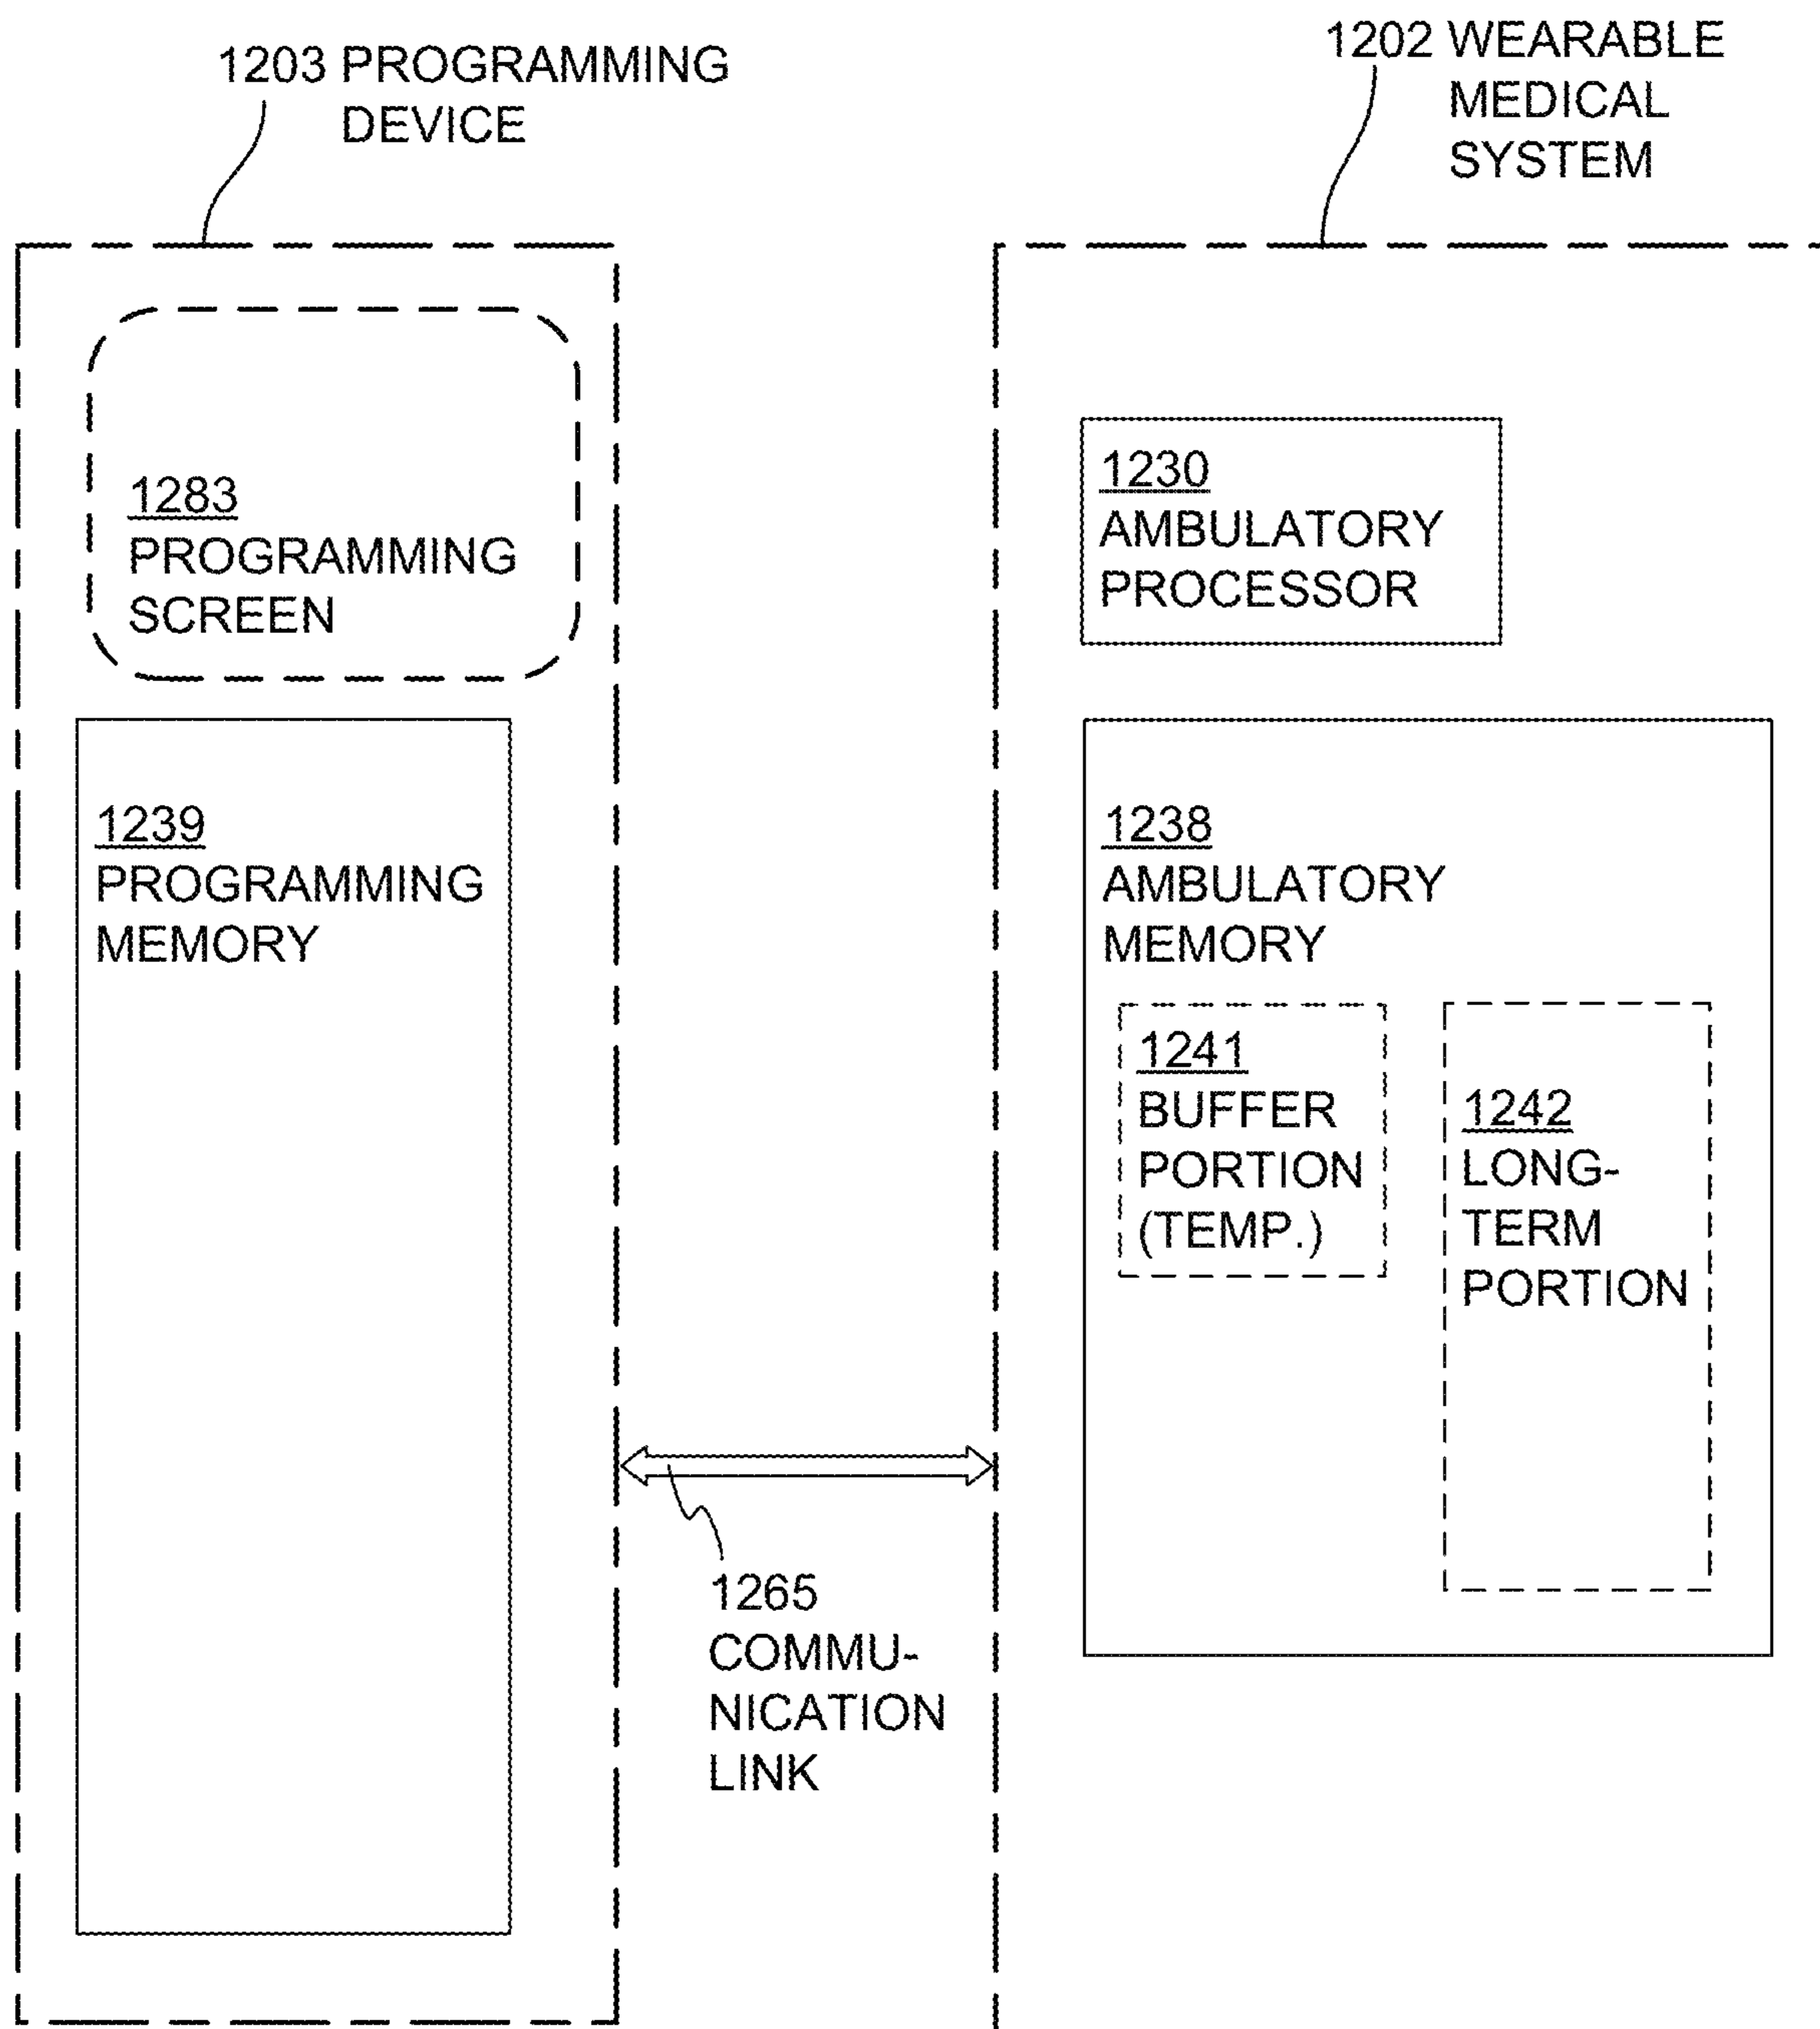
1203 PROGRAMMING DEVICE

1202 WEARABLE MEDICAL SYSTEM

1283
PROGRAMMING SCREEN

1239
PROGRAMMING MEMORY

1230
AMBULATORY PROCESSOR

1238
AMBULATORY MEMORY

1241
BUFFER PORTION (TEMP.)

1242
LONG-TERM PORTION

1265
COMMUNICATION LINK